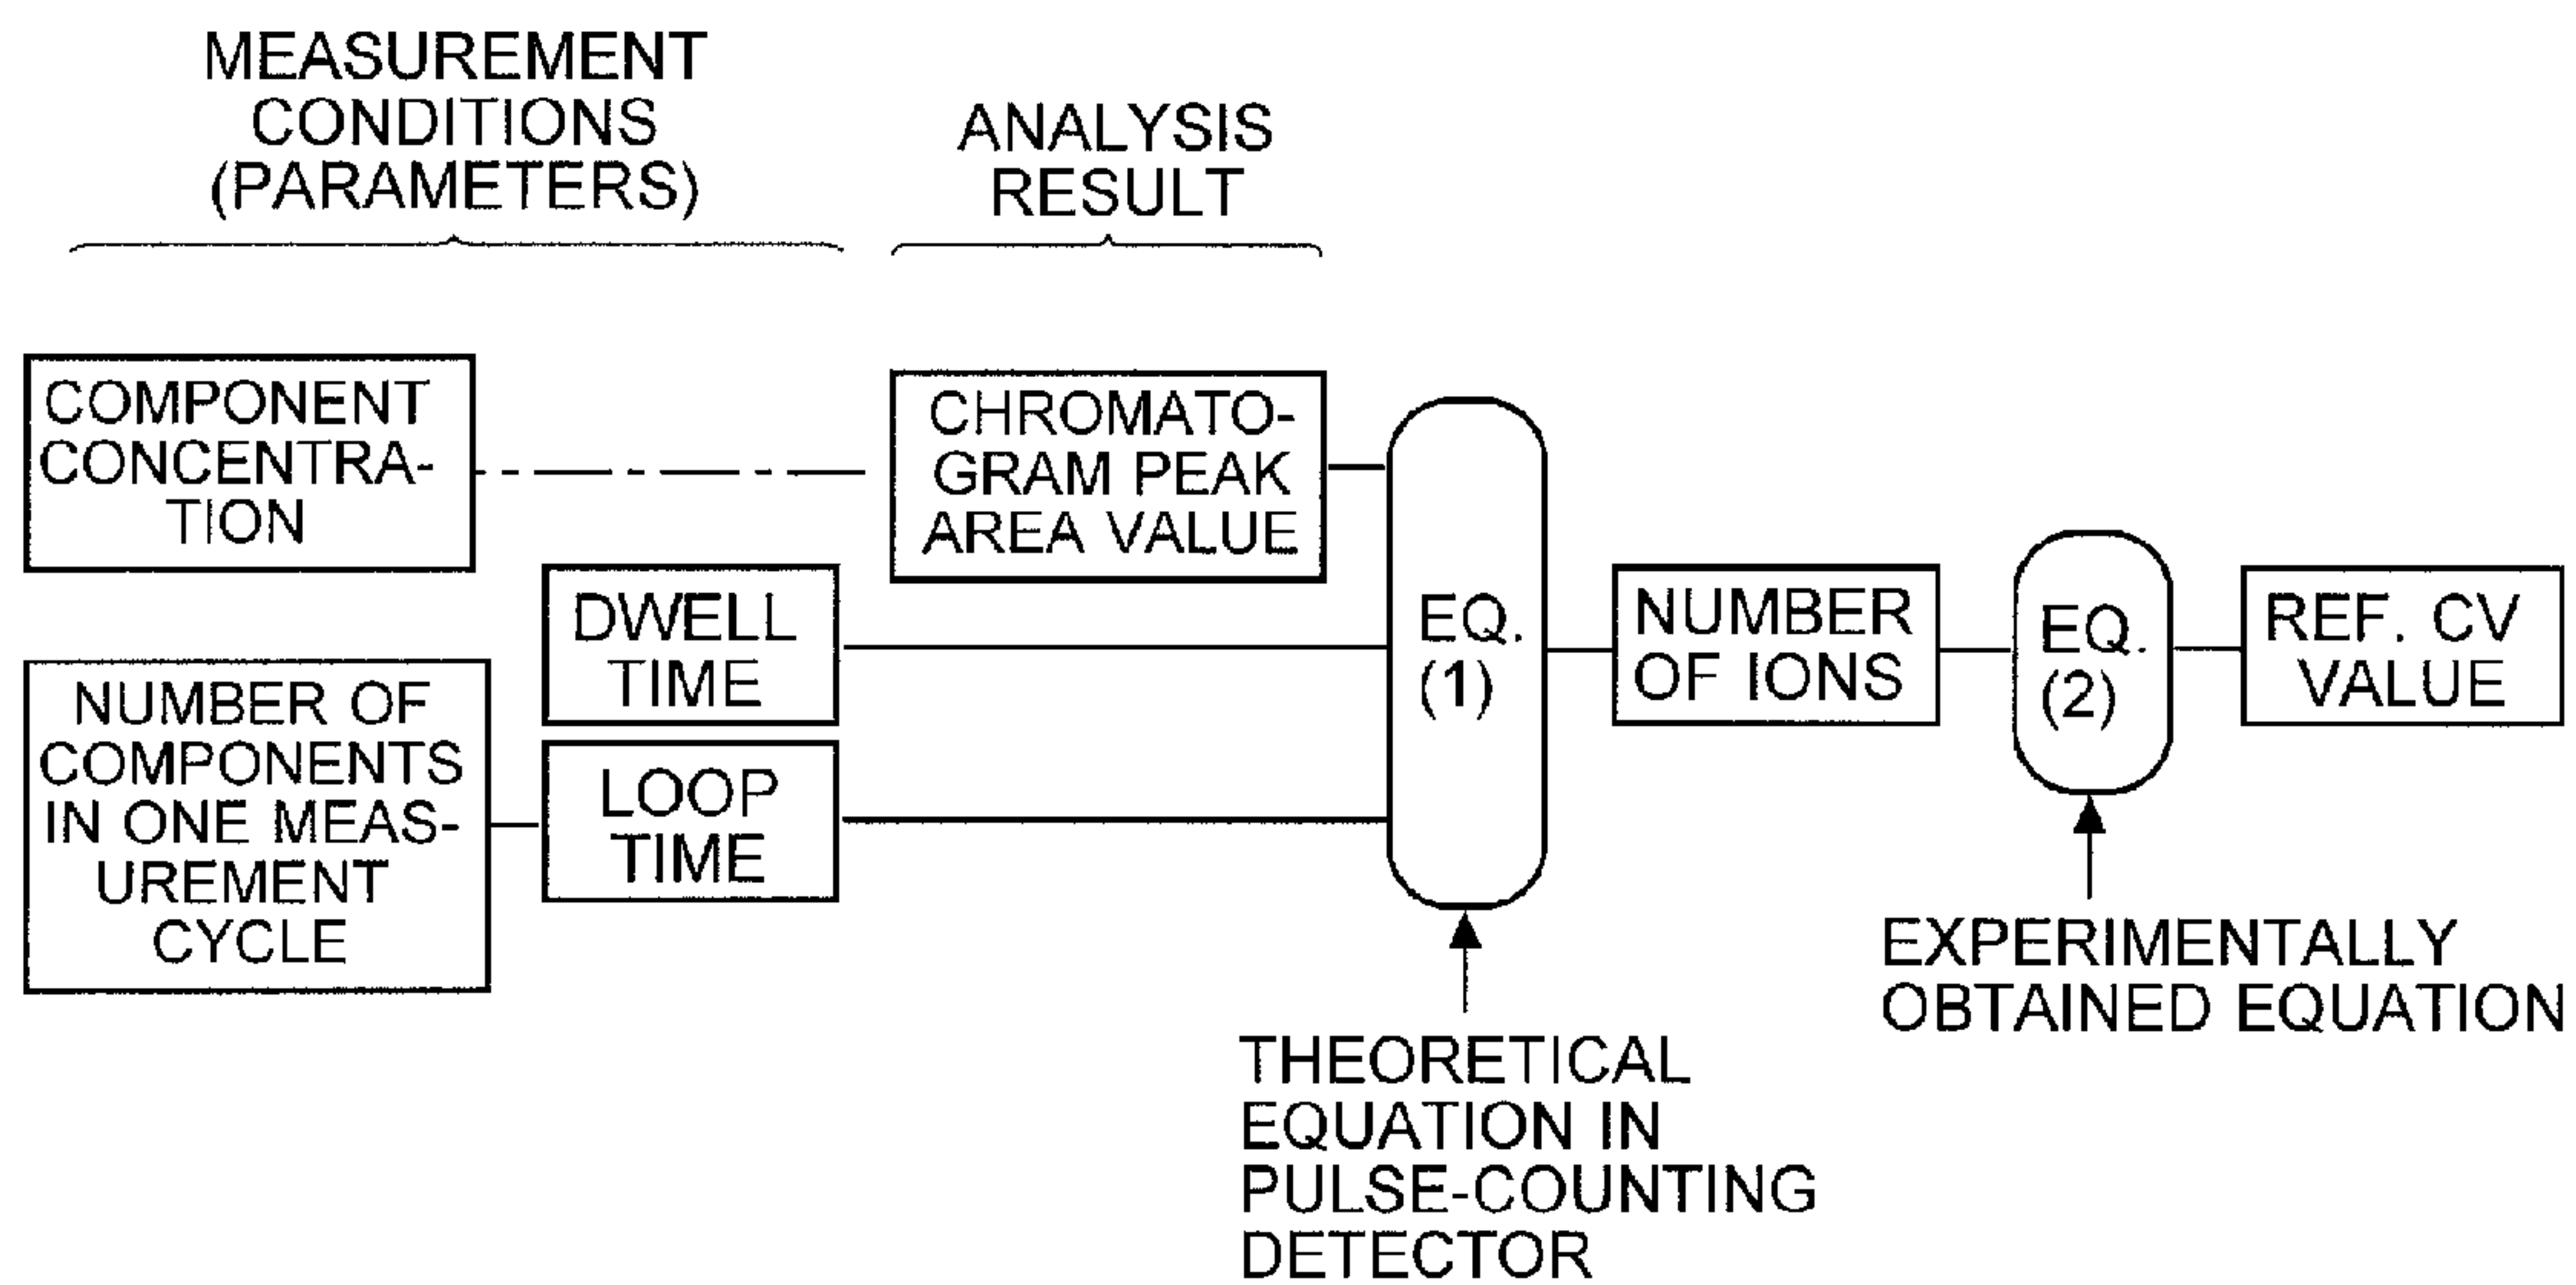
MEASUREMENT CONDITIONS (PARAMETERS)

ANALYSIS RESULT

COMPONENT CONCENTRATION

CHROMATOGRAM PEAK AREA VALUE

DWELL TIME

NUMBER OF COMPONENTS IN ONE MEASUREMENT CYCLE

LOOP TIME

EQ. (1)

NUMBER OF IONS

EQ. (2)

REF. CV VALUE

THEORETICAL EQUATION IN PULSE-COUNTING DETECTOR

EXPERIMENTALLY OBTAINED EQUATION